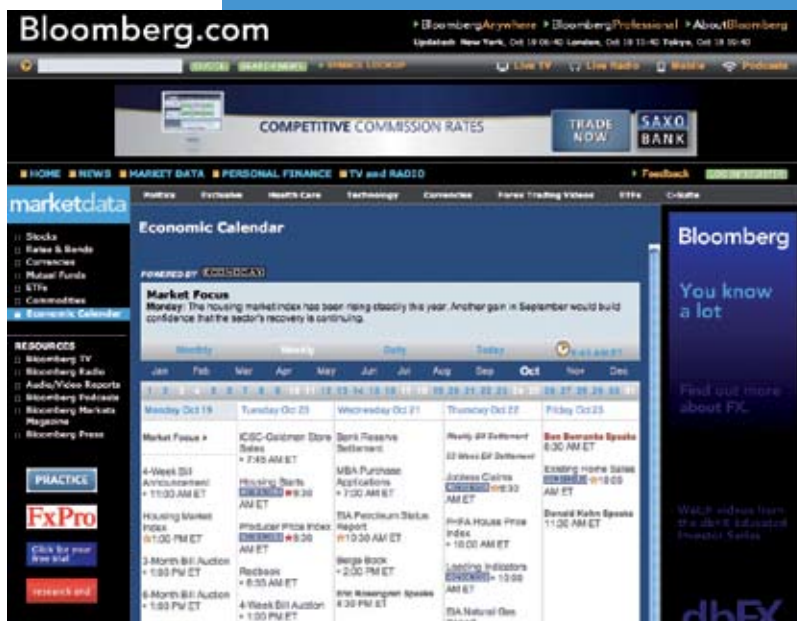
Bloomberg.com

▸ BloombergAnywhere ▸ BloombergProfessional ▸ AboutBloomberg
Updated: New York, Oct 19 06:40 London, Oct 19 11:40 Tokyo, Oct 19 20:40

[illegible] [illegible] ▸ SYMBOL LOOKUP
Live TV Live Radio Mobile Podcasts

COMPETITIVE COMMISSION RATES
TRADE NOW
SAXO BANK

HOME NEWS MARKET DATA PERSONAL FINANCE TV and RADIO
▸ Feedback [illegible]

marketdata
Politics Exclusive Health Care Technology Currencies Forex Trading Videos ETFs Q-Suite

Stocks
Rates & Bonds
Currencies
Mutual Funds
ETFs
Commodities
Economic Calendar

RESOURCES
Bloomberg TV
Bloomberg Radio
Audio/Video Reports
Bloomberg Podcasts
Bloomberg Markets Magazine
Bloomberg Press

PRACTICE
FxPro
Click for your free trial
research and

Economic Calendar

POWERED BY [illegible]

Market Focus
Monday: The housing market index has been rising steadily this year. Another gain in September would build confidence that the sector's recovery is continuing.

Monthly Weekly Daily Today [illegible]

Jan Feb Mar Apr May Jun Jul Aug Sep Oct Nov Dec

1 2 3 4 5 6 7 8 9 10 11 12 13 14 15 16 17 18 19 20 21 22 23 24 25 26 27 28 29 30 31

| Monday Oct 19 | Tuesday Oct 20 | Wednesday Oct 21 | Thursday Oct 22 | Friday Oct 23 |
|---|---|---|---|---|
| Market Focus ▸ | ICSC-Goldman Store Sales • 7:45 AM ET | Bank Reserve Settlement | Weekly Bill Settlement | Ben Bernanke Speaks 8:30 AM ET |
| 4-Week Bill Announcement • 11:00 AM ET | Housing Starts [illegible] 8:30 AM ET | MBA Purchase Applications • 7:00 AM ET | 52 Week Bill Settlement | Existing Home Sales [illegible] 10:00 AM ET |
| Housing Market Index 1:00 PM ET | Producer Price Index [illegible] 8:30 AM ET | EIA Petroleum Status Report 10:30 AM ET | Jobless Claims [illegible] 8:30 AM ET | Donald Kohn Speaks 11:00 AM ET |
| 3-Month Bill Auction • 1:00 PM ET | Redbook • 8:55 AM ET | Beige Book • 2:00 PM ET | FHFA House Price Index • 10:00 AM ET | |
| 6-Month Bill Auction • 1:00 PM ET | 4-Week Bill Auction • 1:00 PM ET | Eric Rosengren Speaks 6:30 PM ET | Leading Indicators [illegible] 10:00 AM ET | |
| | | | EIA Natural Gas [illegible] | |

Bloomberg
You know a lot
Find out more about FX.
Watch videos from the dbFX Educated Investor Series
dbFX